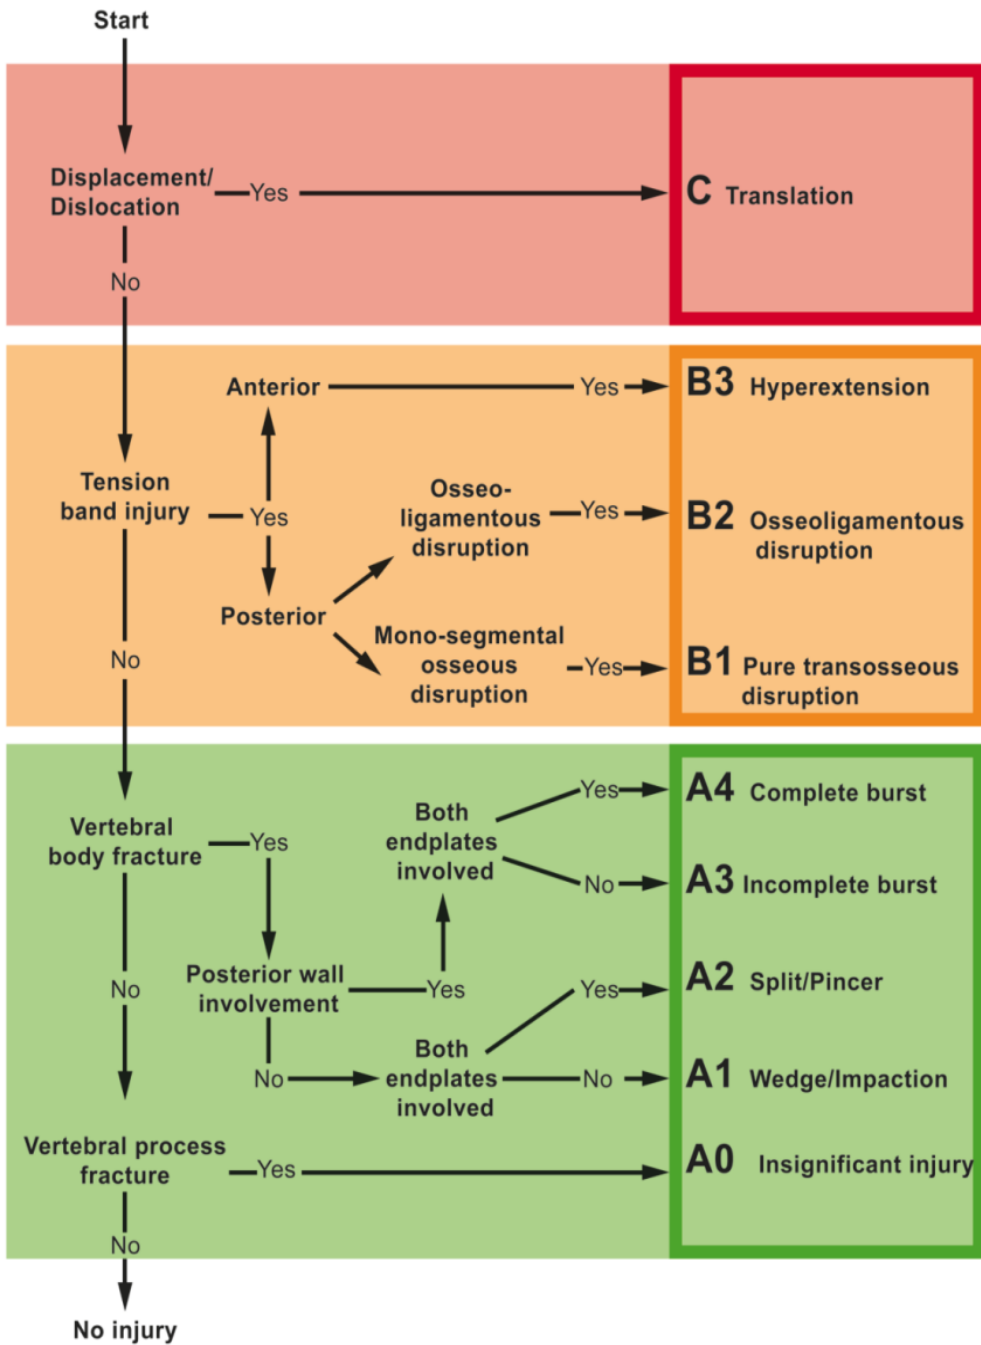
Start

Displacement/ Dislocation

Yes

C Translation

No

Anterior

Yes

B3 Hyperextension

Tension band injury

Yes

Osseo-ligamentous disruption

Yes

B2 Osseoligamentous disruption

Posterior

Mono-segmental osseous disruption

Yes

B1 Pure transosseous disruption

No

Yes

A4 Complete burst

Vertebral body fracture

Yes

Both endplates involved

No

A3 Incomplete burst

Posterior wall involvement

Yes

Yes

A2 Split/Pincer

No

No

Both endplates involved

No

A1 Wedge/Impaction

Vertebral process fracture

Yes

A0 Insignificant injury

No

No injury